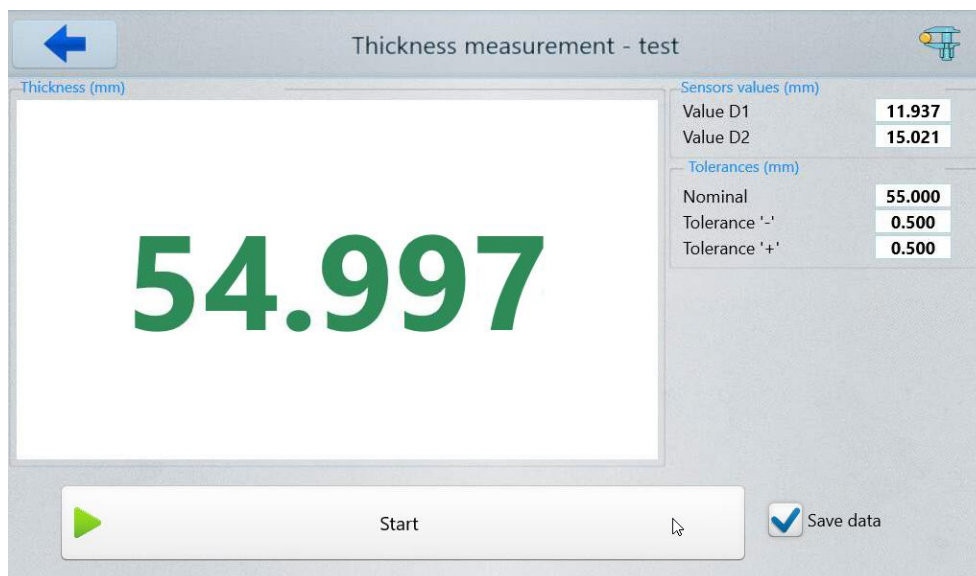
Thickness measurement - test

Thickness (mm)

54.997

Sensors values (mm)

| Value D1 | 11.937 |
|---|---|
| Value D2 | 15.021 |

Tolerances (mm)

| Nominal | 55.000 |
|---|---|
| Tolerance '-' | 0.500 |
| Tolerance '+' | 0.500 |

Start

Save data